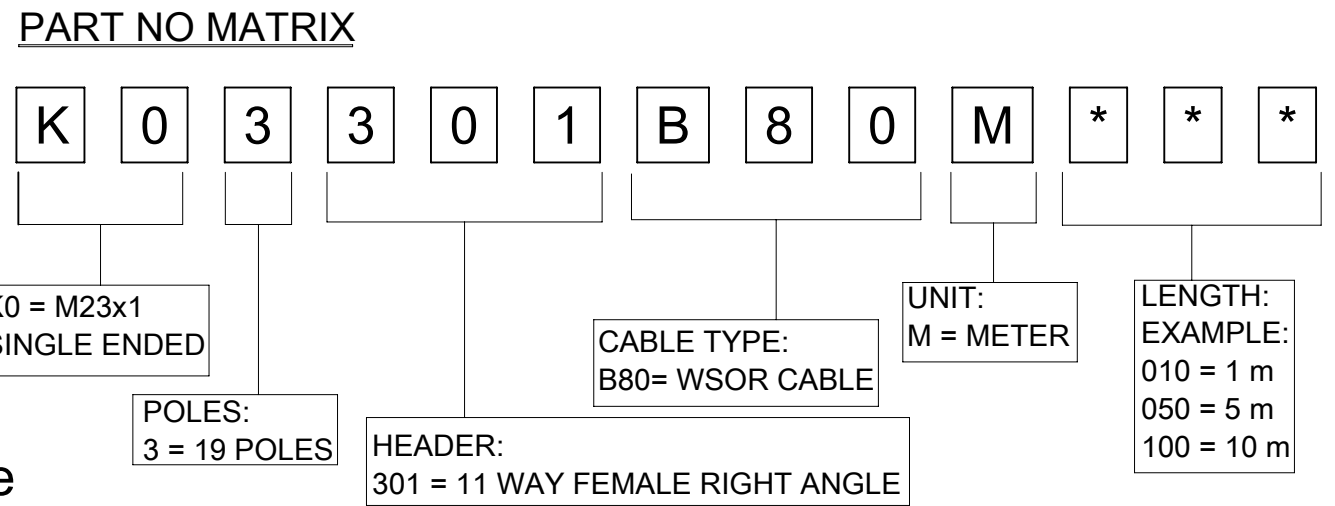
PART NO MATRIX

K 0 3 3 0 1 B 8 0 M * * *

K0 = M23x1
SINGLE ENDED

POLES:
3 = 19 POLES

HEADER:
301 = 11 WAY FEMALE RIGHT ANGLE

CABLE TYPE:
B80= WSOR CABLE

UNIT:
M = METER

LENGTH:
EXAMPLE:
010 = 1 m
050 = 5 m
100 = 10 m

e